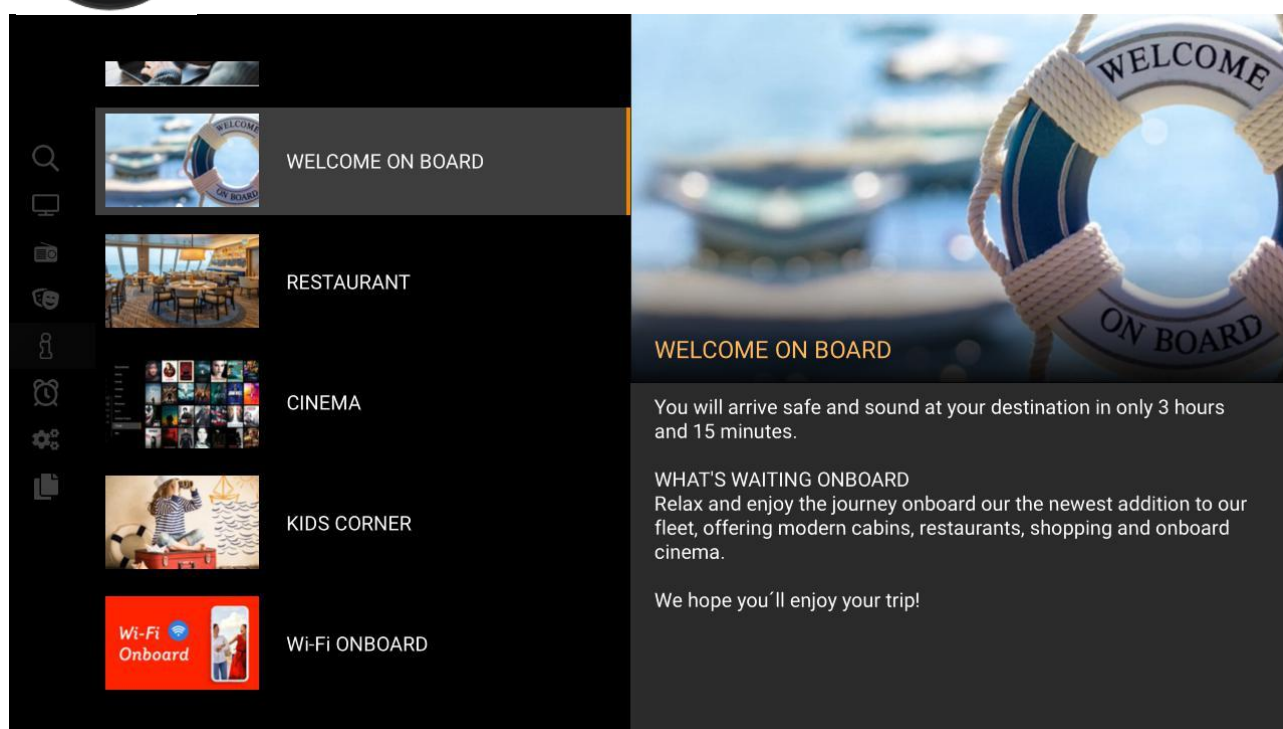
WELCOME ON BOARD

WELCOME ON BOARD

RESTAURANT

CINEMA

KIDS CORNER

Wi-Fi Onboard

Wi-Fi ONBOARD

WELCOME ON BOARD

WELCOME ON BOARD

You will arrive safe and sound at your destination in only 3 hours and 15 minutes.

WHAT'S WAITING ONBOARD
Relax and enjoy the journey onboard our the newest addition to our fleet, offering modern cabins, restaurants, shopping and onboard cinema.

We hope you´ll enjoy your trip!